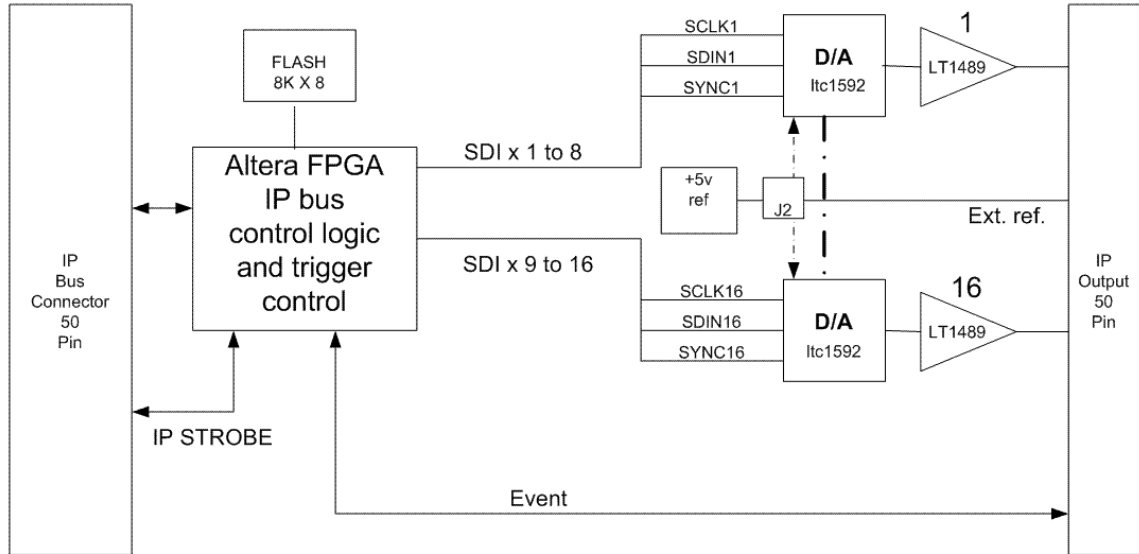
FLASH
8K X 8

Altera FPGA
IP bus
control logic
and trigger
control

IP
Bus
Connector
50
Pin

SDI x 1 to 8

SDI x 9 to 16

SCLK1
SDIN1
SYNC1

D/A
ltc1592

1

LT1489

+5v
ref

J2

Ext. ref.

SCLK16
SDIN16
SYNC16

D/A
ltc1592

16

LT1489

IP
Output
50
Pin

IP STROBE

Event